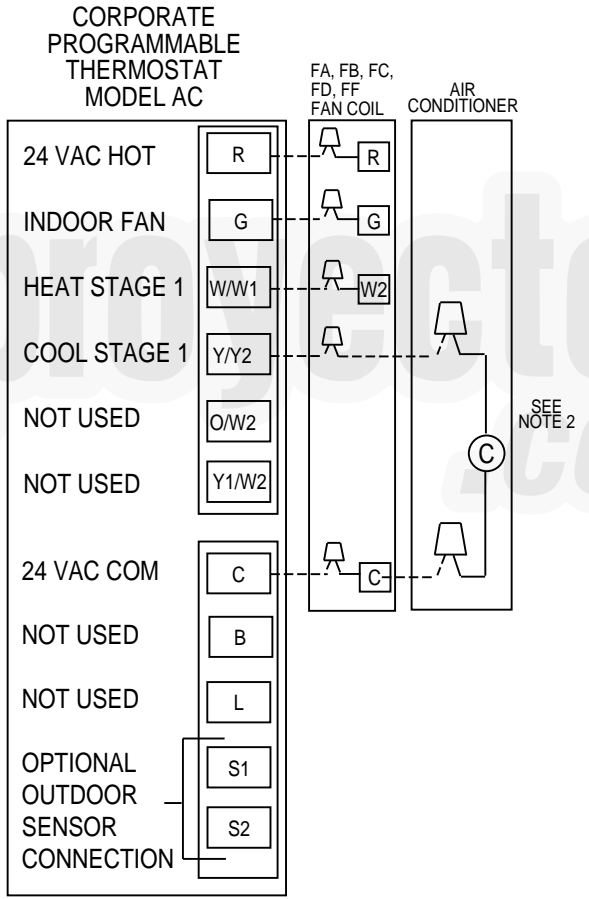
CORPORATE PROGRAMMABLE THERMOSTAT MODEL AC

FA, FB, FC, FD, FF FAN COIL

AIR CONDITIONER

24 VAC HOT
R
R

INDOOR FAN
G
G

HEAT STAGE 1
W/W1
W2

COOL STAGE 1
Y/Y2

NOT USED
O/W2

SEE NOTE 2

C

NOT USED
Y1/W2

24 VAC COM
C
C

NOT USED
B

NOT USED
L

OPTIONAL OUTDOOR SENSOR CONNECTION
S1
S2